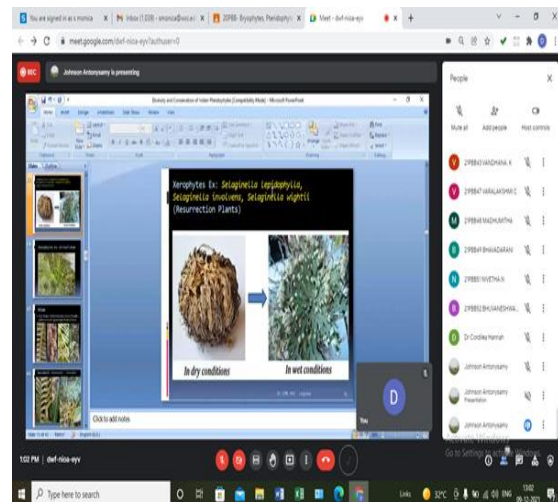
You are signed in as s monica | Inbox (1,039) - smonica@wcc.ed | 20PBB - Bryophytes, Pteridophyt | Meet - dwf-nica-eyv

meet.google.com/dwf-nica-eyv?authuser=0

REC

Johnson Antonysamy is presenting

Biolouty and Conservation of Indian Pteridophytes [Compatibility Mode] - Microsoft PowerPoint

Xerophytes Ex: Selaginella lepidophylla, Selaginella involvens, Selaginella wightii (Resurrection Plants)

In dry conditions

In wet conditions

Click to add notes

D

You

People

Mute all

Add people

Host controls

21PBB43 VANDHANA K

21PBB47 VARALAKSHMI C

21PBB48 MADHUMITHA

21PBB49 BHAVADARANI

21PBB51 NIVETHA N

21PBB52 BHUVANESHWA...

Dr.Cordiley Hannah

Johnson Antonysamy

Johnson Antonysamy Presentation

Johnson Antonysamy

Activate Windows
Go to Settings to activate Windows.

1:02 PM | dwf-nica-eyv

Type here to search

32°C

ENG

13:02
09-12-2021